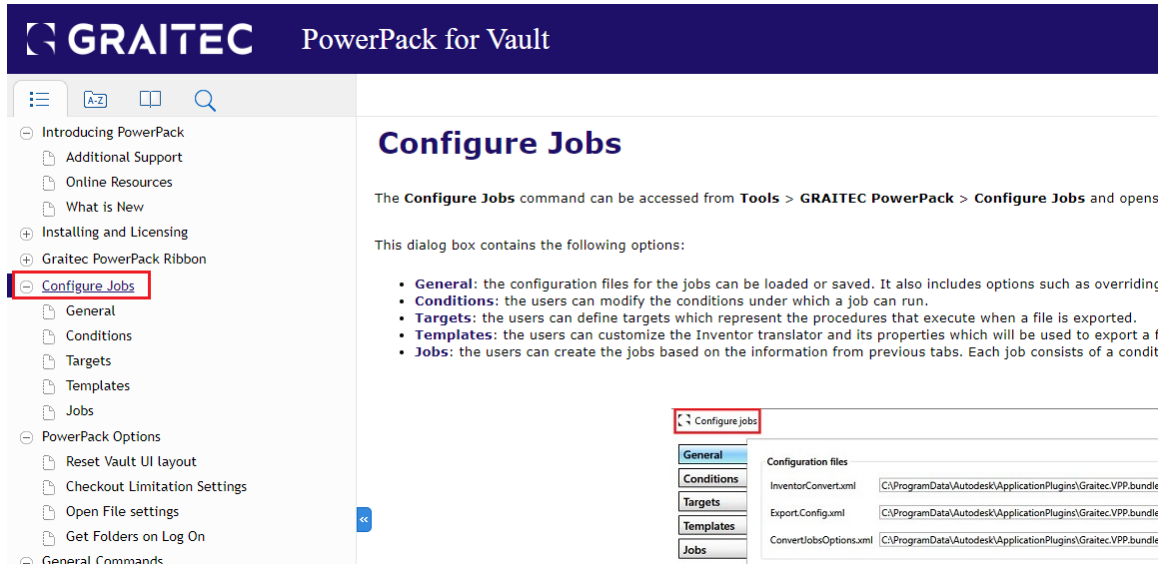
GRAITEC PowerPack for Vault

A-Z

Introducing PowerPack
Additional Support
Online Resources
What is New
Installing and Licensing
Graitec PowerPack Ribbon
Configure Jobs
General
Conditions
Targets
Templates
Jobs
PowerPack Options
Reset Vault UI layout
Checkout Limitation Settings
Open File settings
Get Folders on Log On
General Commands

«

Configure Jobs

The **Configure Jobs** command can be accessed from **Tools** > **GRAITEC PowerPack** > **Configure Jobs** and opens

This dialog box contains the following options:

- **General**: the configuration files for the jobs can be loaded or saved. It also includes options such as overridin
- **Conditions**: the users can modify the conditions under which a job can run.
- **Targets**: the users can define targets which represent the procedures that execute when a file is exported.
- **Templates**: the users can customize the Inventor translator and its properties which will be used to export a f
- **Jobs**: the users can create the jobs based on the information from previous tabs. Each job consists of a condit

Configure jobs

General
Conditions
Targets
Templates
Jobs

Configuration files
InventorConvert.xml C:\ProgramData\Autodesk\ApplicationPlugins\Graitec.VPP.bundle
Export.Config.xml C:\ProgramData\Autodesk\ApplicationPlugins\Graitec.VPP.bundle
ConvertJobsOptions.xml C:\ProgramData\Autodesk\ApplicationPlugins\Graitec.VPP.bundle